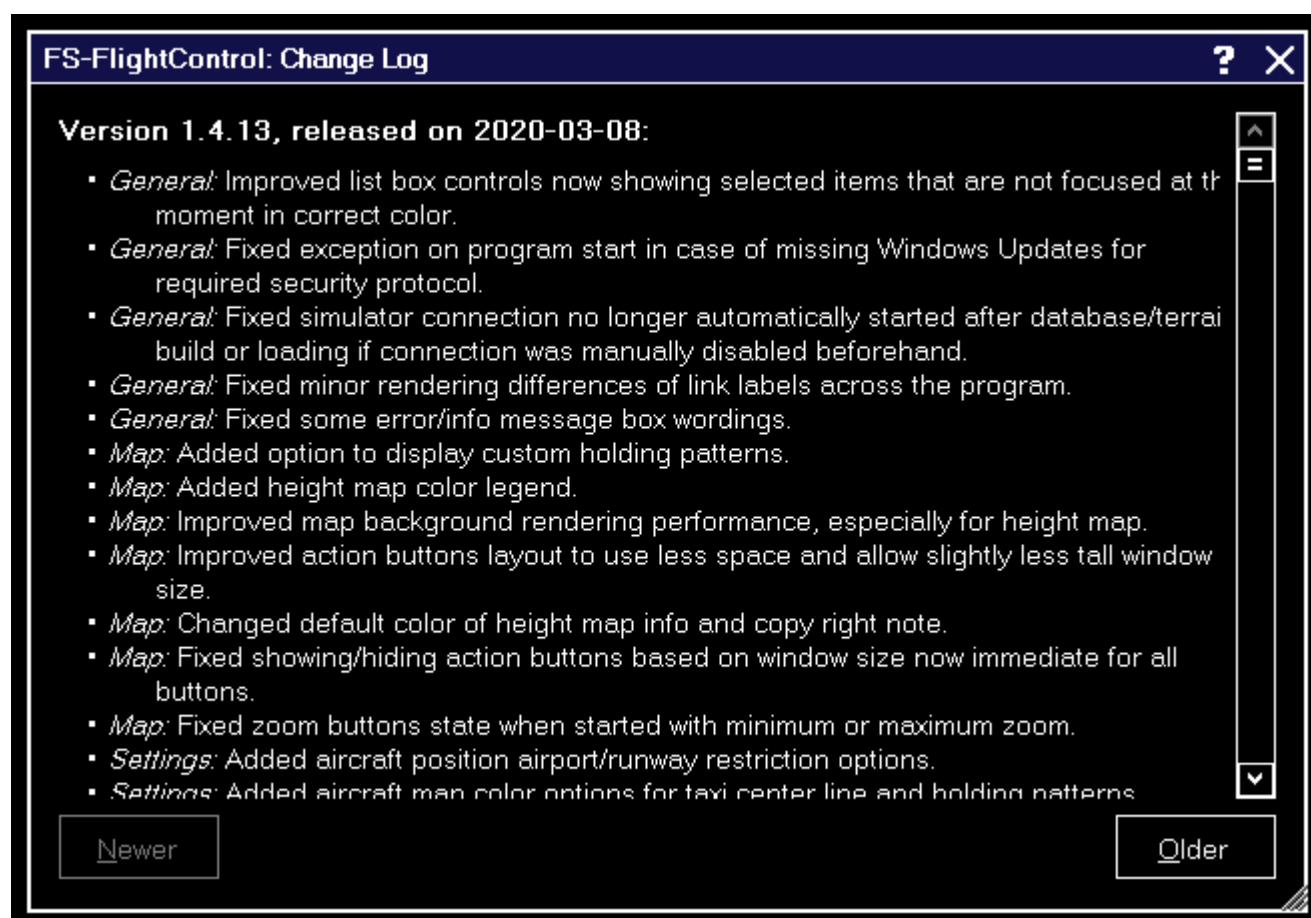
FS-FlightControl: Change Log

?

Version 1.4.13, released on 2020-03-08:

- *General:* Improved list box controls now showing selected items that are not focused at th moment in correct color.
- *General:* Fixed exception on program start in case of missing Windows Updates for required security protocol.
- *General:* Fixed simulator connection no longer automatically started after database/terrai build or loading if connection was manually disabled beforehand.
- *General:* Fixed minor rendering differences of link labels across the program.
- *General:* Fixed some error/info message box wordings.
- *Map:* Added option to display custom holding patterns.
- *Map:* Added height map color legend.
- *Map:* Improved map background rendering performance, especially for height map.
- *Map:* Improved action buttons layout to use less space and allow slightly less tall window size.
- *Map:* Changed default color of height map info and copy right note.
- *Map:* Fixed showing/hiding action buttons based on window size now immediate for all buttons.
- *Map:* Fixed zoom buttons state when started with minimum or maximum zoom.
- *Settings:* Added aircraft position airport/runway restriction options.
- *Settings:* Added aircraft map color options for taxi center line and holding patterns

Newer

Older